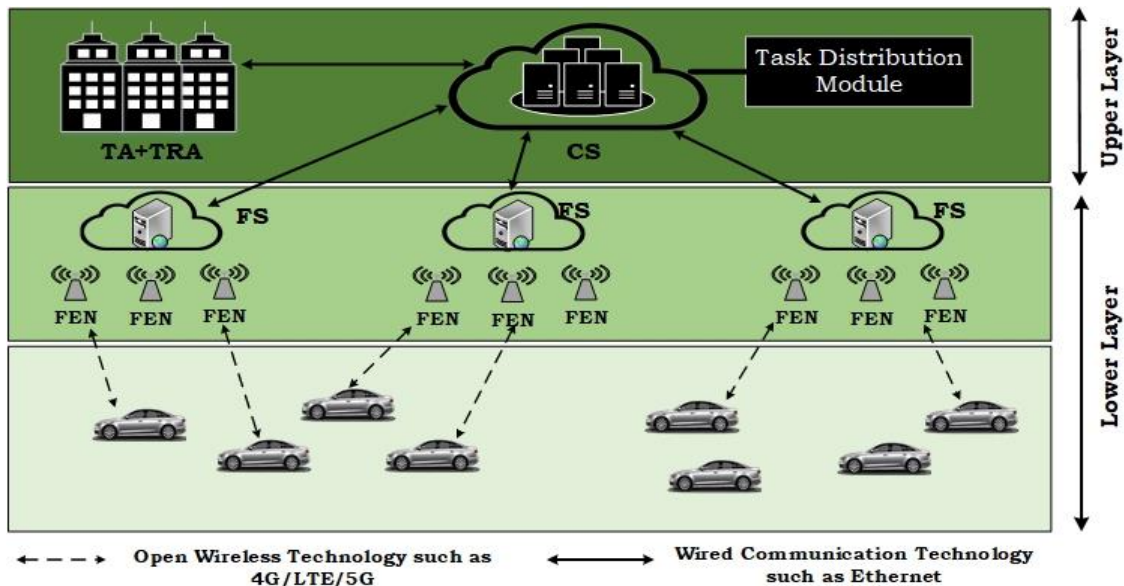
Task Distribution Module

TA+TRA

CS

Upper Layer

FS

FS

FS

FEN FEN FEN

FEN FEN FEN

FEN FEN FEN

Lower Layer

Open Wireless Technology such as 4G/LTE/5G

Wired Communication Technology such as Ethernet